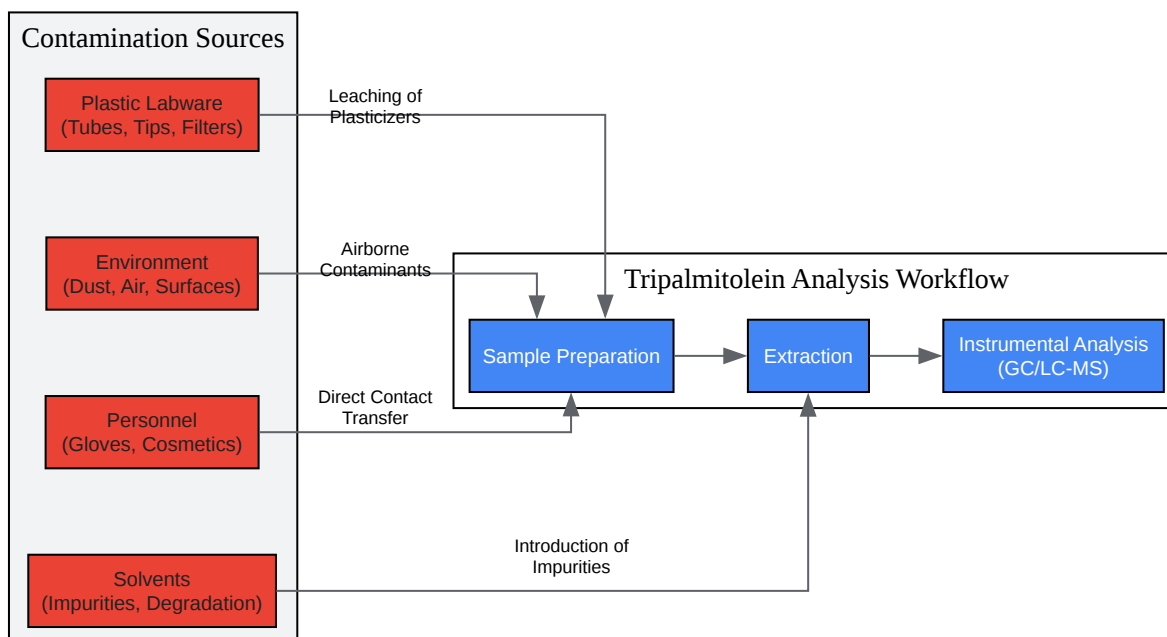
Contamination Sources

Plastic Labware
(Tubes, Tips, Filters)

Environment
(Dust, Air, Surfaces)

Personnel
(Gloves, Cosmetics)

Solvents
(Impurities, Degradation)

Leaching of
Plasticizers

Airborne
Contaminants

Direct Contact
Transfer

Introduction of
Impurities

Tripalmitolein Analysis Workflow

Sample Preparation

Extraction

Instrumental Analysis
(GC/LC-MS)